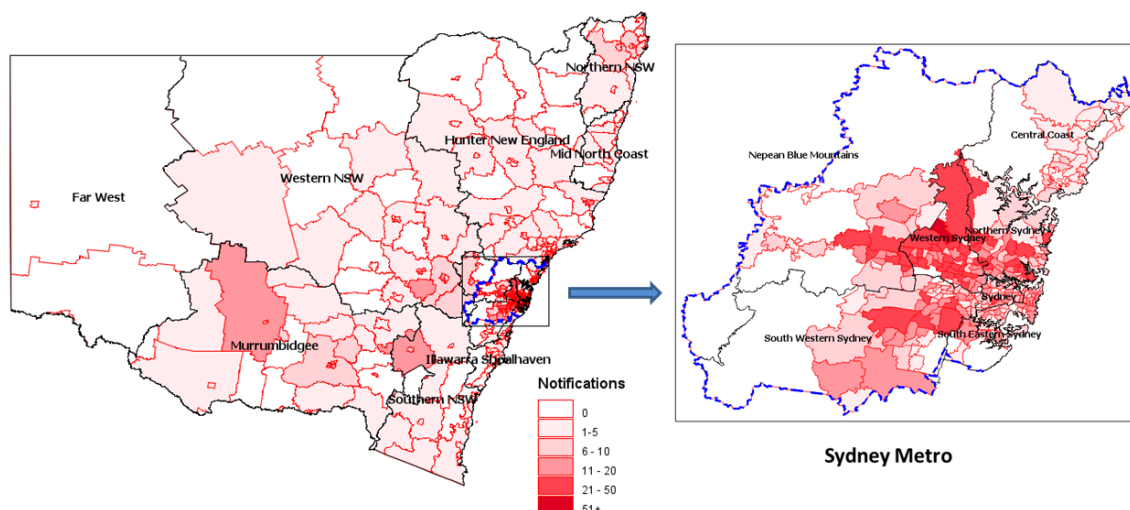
Northern NSW

Hunter New England

Mid North Coast

Far West

Western NSW

Murrumbidgee

Illawarra Shoalhaven

Southern NSW

Notifications

0

1-5

6 - 10

11 - 20

21 - 50

51+

Central Coast

Nepean Blue Mountains

Western Sydney

Northern Sydney

Sydney

South Western Sydney

South Eastern Sydney

Sydney Metro